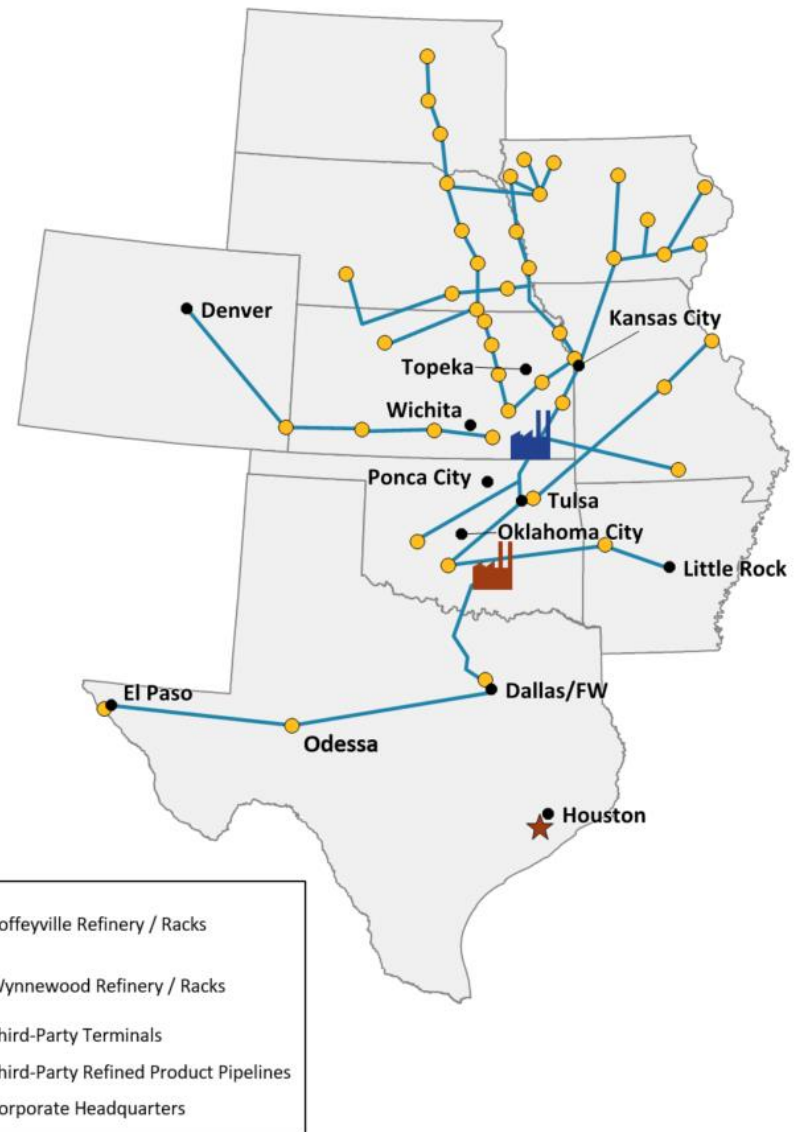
Denver
Kansas City
Topeka
Wichita
Ponca City
Tulsa
Oklahoma City
Little Rock
El Paso
Dallas/FW
Odessa
Houston

offeyville Refinery / Racks
ynnewood Refinery / Racks
hird-Party Terminals
hird-Party Refined Product Pipelines
orporate Headquarters